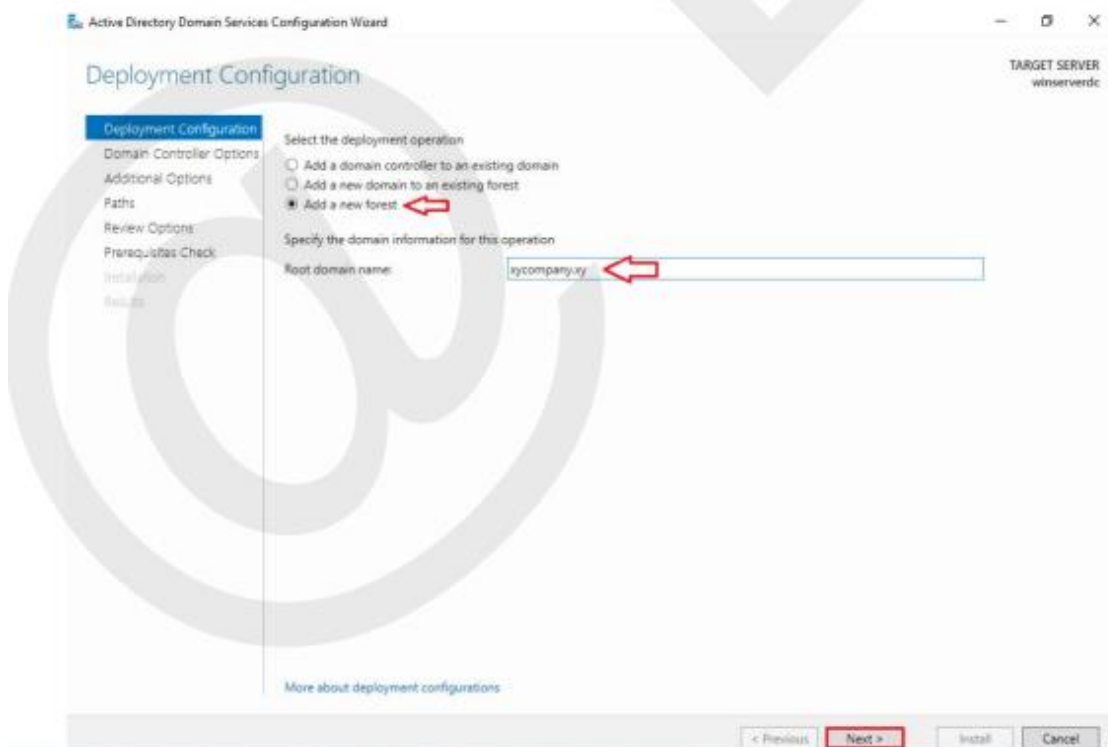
Active Directory Domain Services Configuration Wizard

Deployment Configuration

TARGET SERVER
winserverdc

Deployment Configuration
Domain Controller Options
Additional Options
Paths
Review Options
Prerequisites Check
Installation
Results

Select the deployment operation

Add a domain controller to an existing domain
Add a new domain to an existing forest
Add a new forest

Specify the domain information for this operation

Root domain name: xycompany.xy

More about deployment configurations

< Previous Next > Install Cancel